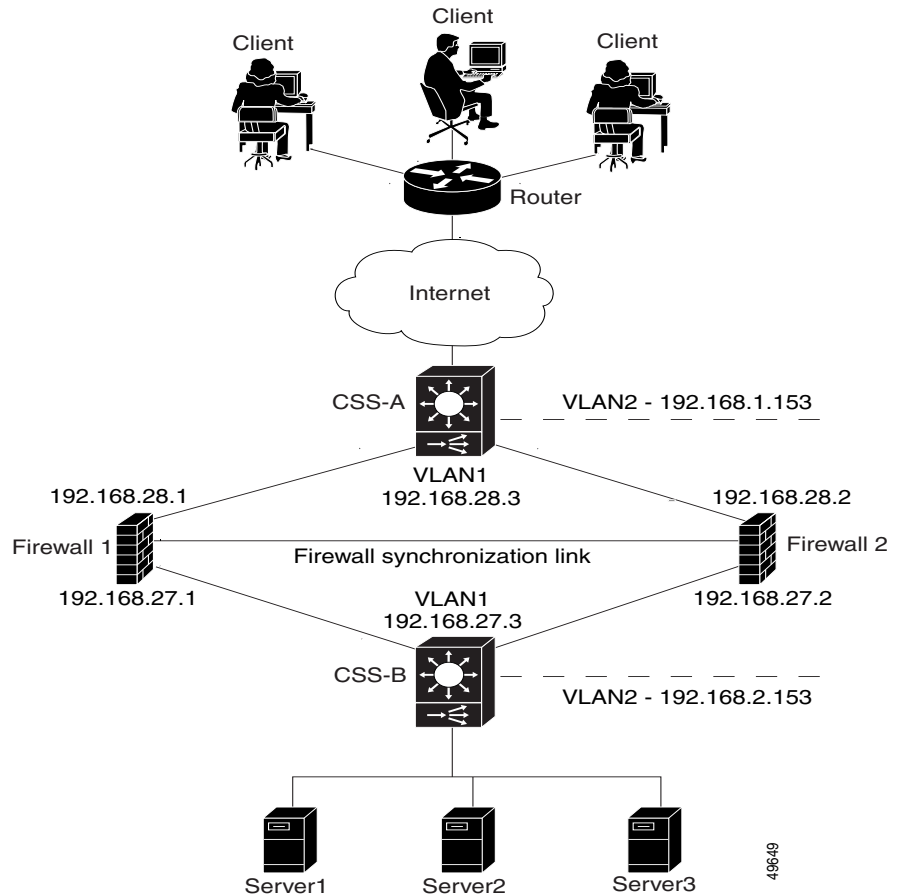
Client

Client

Client

Router

Internet

CSS-A

VLAN2 - 192.168.1.153

VLAN1
192.168.28.3

192.168.28.1

192.168.28.2

Firewall 1

Firewall synchronization link

Firewall 2

192.168.27.1

VLAN1
192.168.27.3

192.168.27.2

CSS-B

VLAN2 - 192.168.2.153

Server1

Server2

Server3

49649